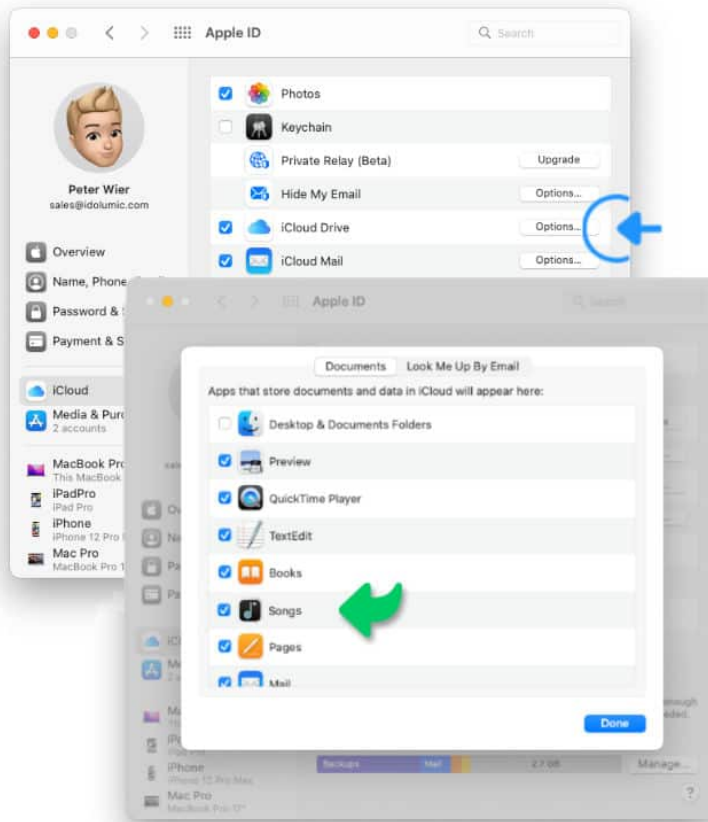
Apple ID
Search

Peter Wier
sales@idolumic.com

Overview
Name, Phone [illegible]
Password & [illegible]
Payment & S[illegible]

iCloud
Media & Purc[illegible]
2 accounts

MacBook Pro
This MacBook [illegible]
iPadPro
iPad Pro
iPhone
iPhone 12 Pro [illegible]
Mac Pro
MacBook Pro 1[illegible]

Photos
Keychain
Private Relay (Beta) Upgrade
Hide My Email Options...
iCloud Drive Options...
iCloud Mail Options...

Apple ID
Search

Documents
Look Me Up By Email
Apps that store documents and data in iCloud will appear here:
Desktop & Documents Folders
Preview
QuickTime Player
TextEdit
Books
Songs
Pages
Mail
Done

iPhone
iPhone 12 Pro Max
Mac Pro
MacBook Pro 1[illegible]
Backups
Mail
2.7 GB
Manage...
?